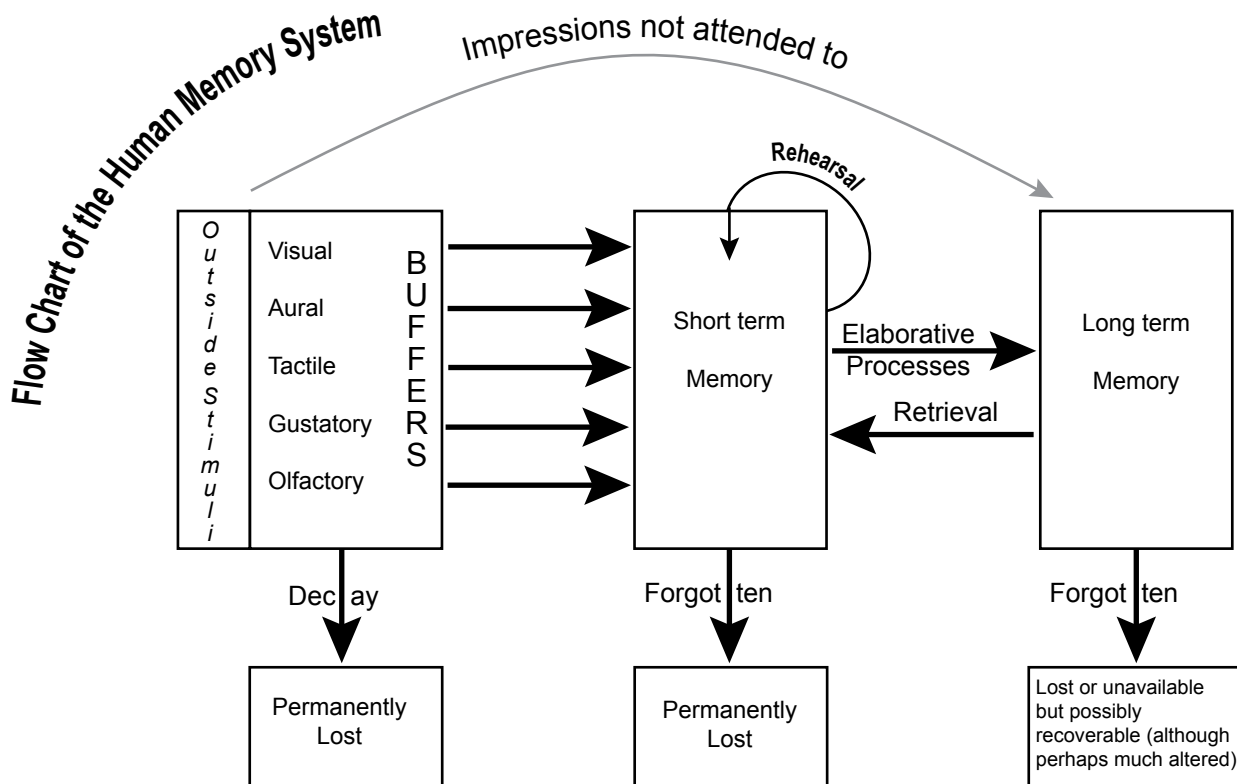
Flow Chart of the Human Memory System

Impressions not attended to

Outside Stimuli

Visual
Aural
Tactile
Gustatory
Olfactory

BUFFERS

Rehearsal

Short term Memory

Elaborative Processes

Retrieval

Long term Memory

Decay

Forgotten

Forgotten

Permanently Lost

Permanently Lost

Lost or unavailable but possibly recoverable (although perhaps much altered)